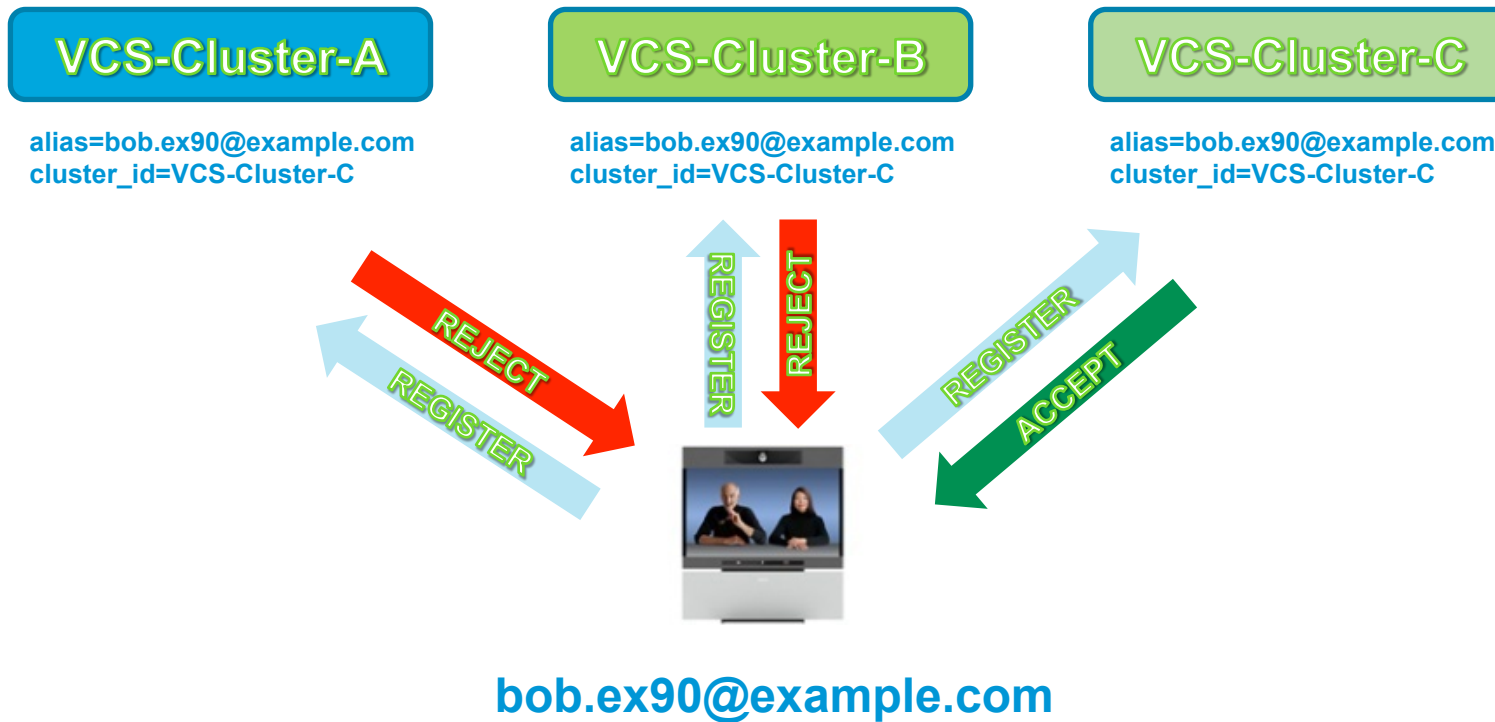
VCS-Cluster-A

alias=bob.ex90@example.com
cluster_id=VCS-Cluster-C

VCS-Cluster-B

alias=bob.ex90@example.com
cluster_id=VCS-Cluster-C

VCS-Cluster-C

alias=bob.ex90@example.com
cluster_id=VCS-Cluster-C

REJECT

REGISTER

REGISTER

REJECT

REGISTER

ACCEPT

bob.ex90@example.com